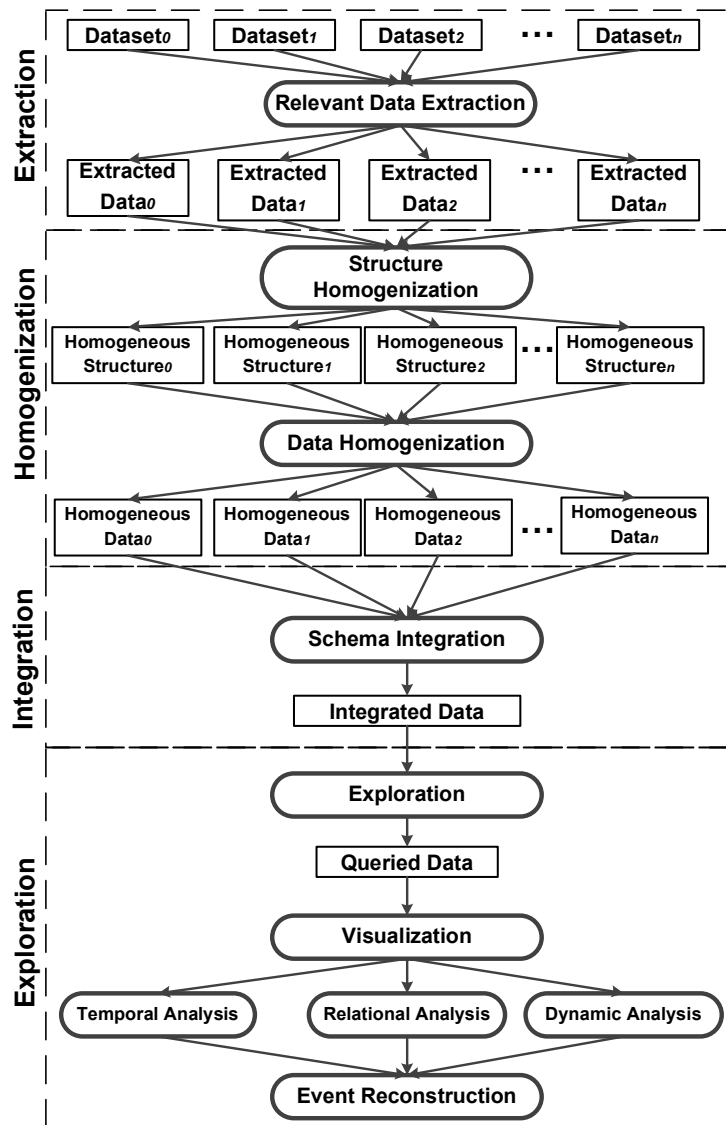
Extraction

Dataset$_0$ Dataset$_1$ Dataset$_2$ ... Dataset$_n$

Relevant Data Extraction

Extracted Data$_0$ Extracted Data$_1$ Extracted Data$_2$ ... Extracted Data$_n$

Homogenization

Structure Homogenization

Homogeneous Structure$_0$ Homogeneous Structure$_1$ Homogeneous Structure$_2$ ... Homogeneous Structure$_n$

Data Homogenization

Homogeneous Data$_0$ Homogeneous Data$_1$ Homogeneous Data$_2$ ... Homogeneous Data$_n$

Integration

Schema Integration

Integrated Data

Exploration

Exploration

Queried Data

Visualization

Temporal Analysis Relational Analysis Dynamic Analysis

Event Reconstruction